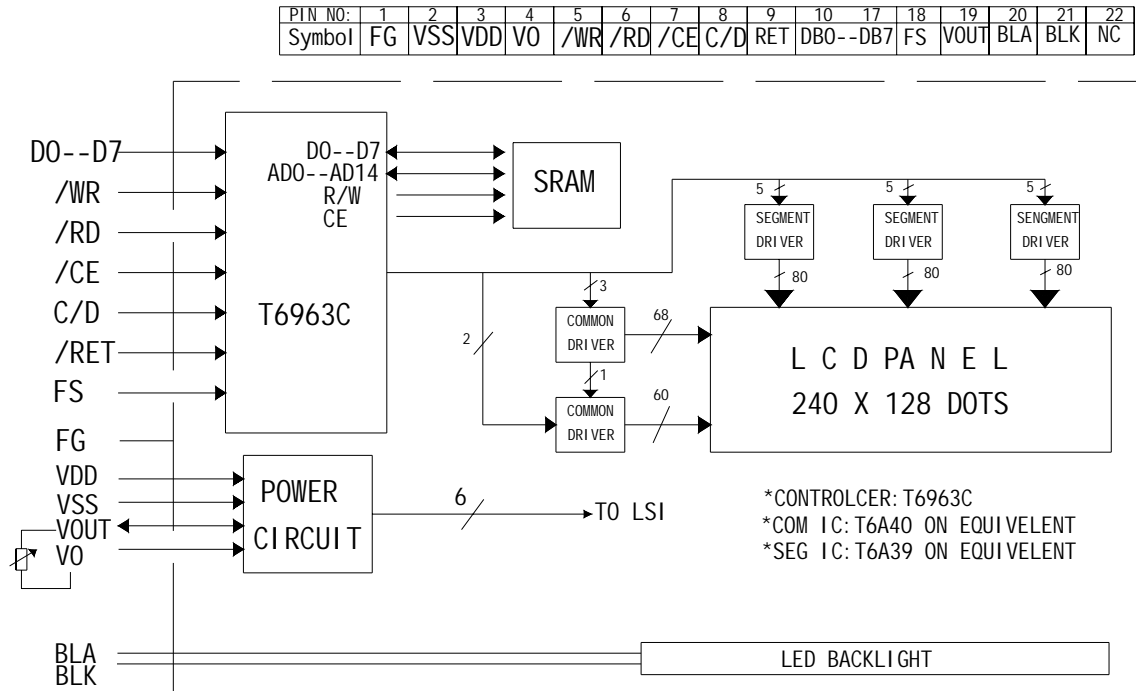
| PIN NO: | 1 | 2 | 3 | 4 | 5 | 6 | 7 | 8 | 9 | 10 17 | 18 | 19 | 20 | 21 | 22 |
|---|---|---|---|---|---|---|---|---|---|---|---|---|---|---|---|
| Symbol | FG | VSS | VDD | VO | /WR | /RD | /CE | C/D | RET | DB0--DB7 | FS | VOUT | BLA | BLK | NC |

D0--D7
/WR
/RD
/CE
C/D
/RET
FS
FG
VDD
VSS
VOUT
V0

D0--D7
AD0--AD14
R/W
CE
T6963C

SRAM

5
SEGMENT DRIVER
80
5
SEGMENT DRIVER
80
5
SENGMENT DRIVER
80

3
COMMON DRIVER
68
1
COMMON DRIVER
60
2

L C D PA N E L
240 X 128 DOTS

POWER CIRCUIT
6
TO LSI

*CONTROLCER:T6963C
*COM IC:T6A40 ON EQUIVELENT
*SEG IC:T6A39 ON EQUIVELENT

BLA
BLK
LED BACKLIGHT